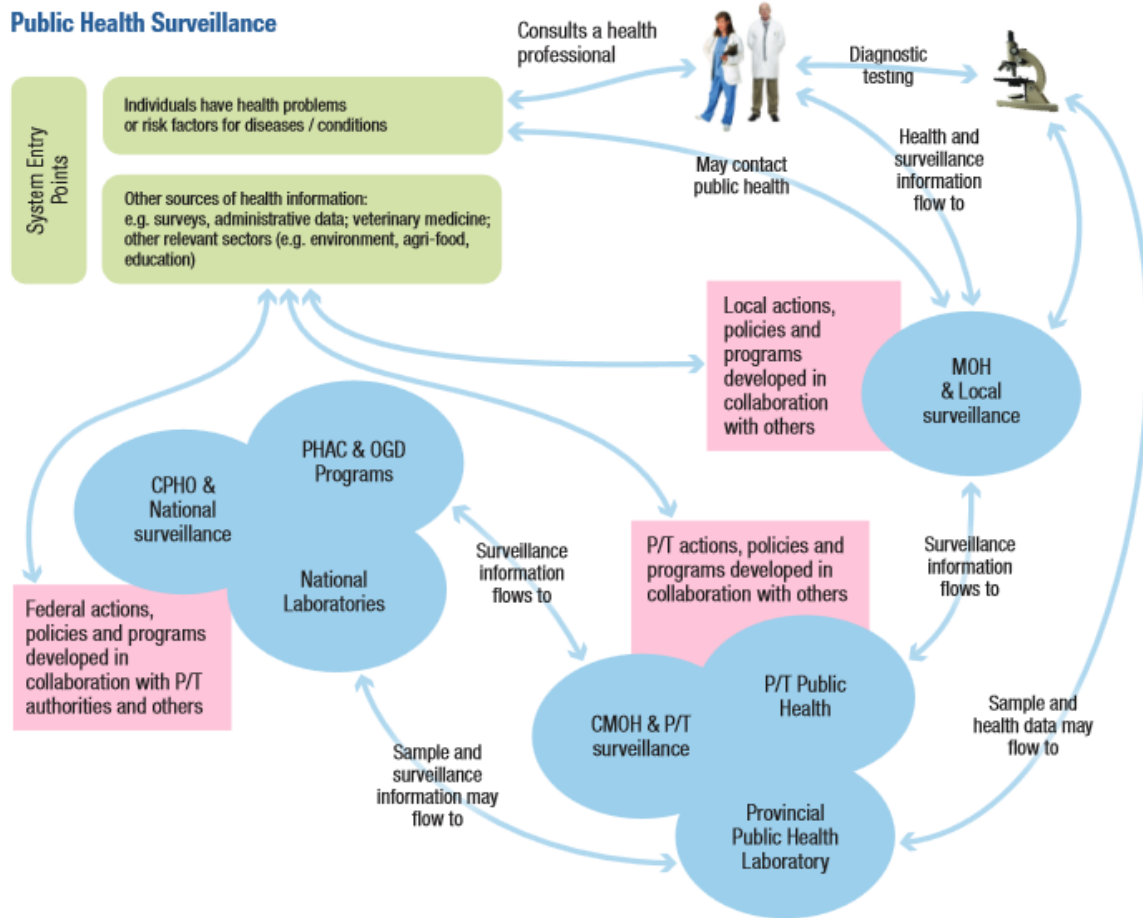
Public Health Surveillance

System Entry Points

Individuals have health problems or risk factors for diseases / conditions

Other sources of health information: e.g. surveys, administrative data; veterinary medicine; other relevant sectors (e.g. environment, agri-food, education)

Consults a health professional

Diagnostic testing

May contact public health

Health and surveillance information flow to

Local actions, policies and programs developed in collaboration with others

MOH & Local surveillance

CPHO & National surveillance

PHAC & OGD Programs

National Laboratories

Federal actions, policies and programs developed in collaboration with P/T authorities and others

Surveillance information flows to

P/T actions, policies and programs developed in collaboration with others

Surveillance information flows to

CMOH & P/T surveillance

P/T Public Health

Provincial Public Health Laboratory

Sample and surveillance information may flow to

Sample and health data may flow to